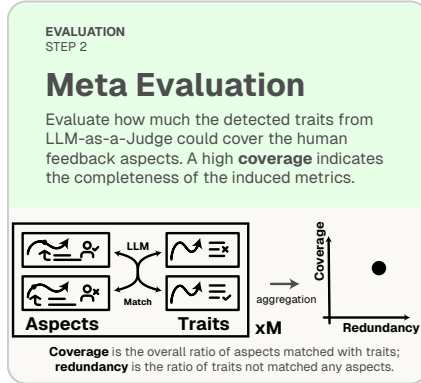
EVALUATION
STEP 2

Meta Evaluation

Evaluate how much the detected traits from LLM-as-a-Judge could cover the human feedback aspects. A high coverage indicates the completeness of the induced metrics.

LLM
Match
Aspects
Traits
xM
aggregation
Coverage
Redundancy

Coverage is the overall ratio of aspects matched with traits; redundancy is the ratio of traits not matched any aspects.